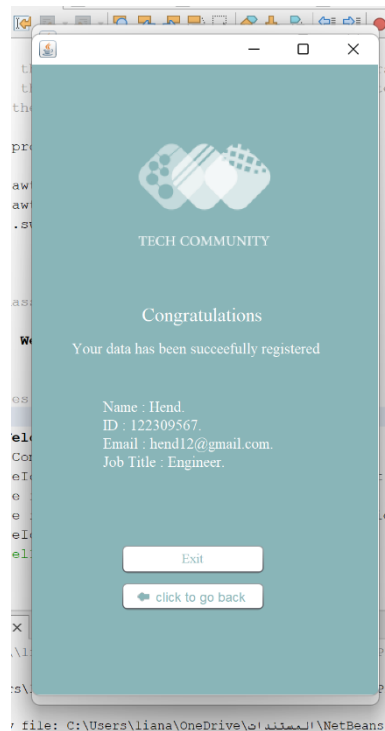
TECH COMMUNITY

Congratulations

Your data has been succeefully registered

Name : Hend.
ID : 122309567.
Email : hend12@gmail.com.
Job Title : Engineer.

Exit

click to go back

file: C:\Users\liana\OneDrive\المستندات\NetBeans